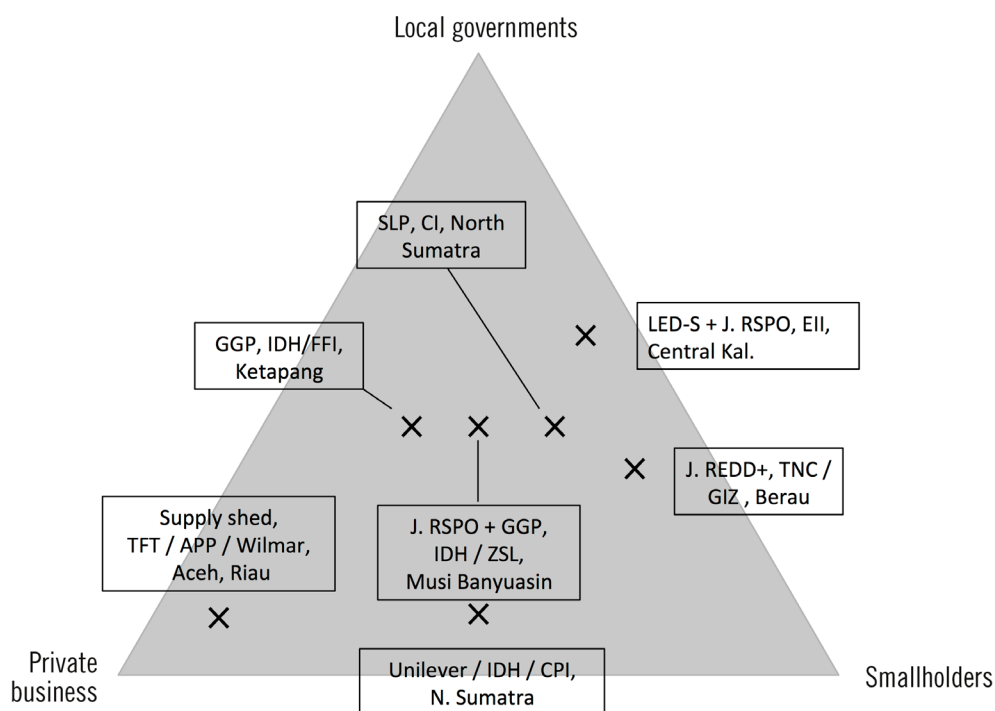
Local governments

SLP, CI, North Sumatra

LED-S + J. RSPO, EII, Central Kal.

GGP, IDH/FFI, Ketapang

J. REDD+, TNC / GIZ , Berau

Supply shed, TFT / APP / Wilmar, Aceh, Riau

J. RSPO + GGP, IDH / ZSL, Musi Banyuasin

Private business

Unilever / IDH / CPI, N. Sumatra

Smallholders